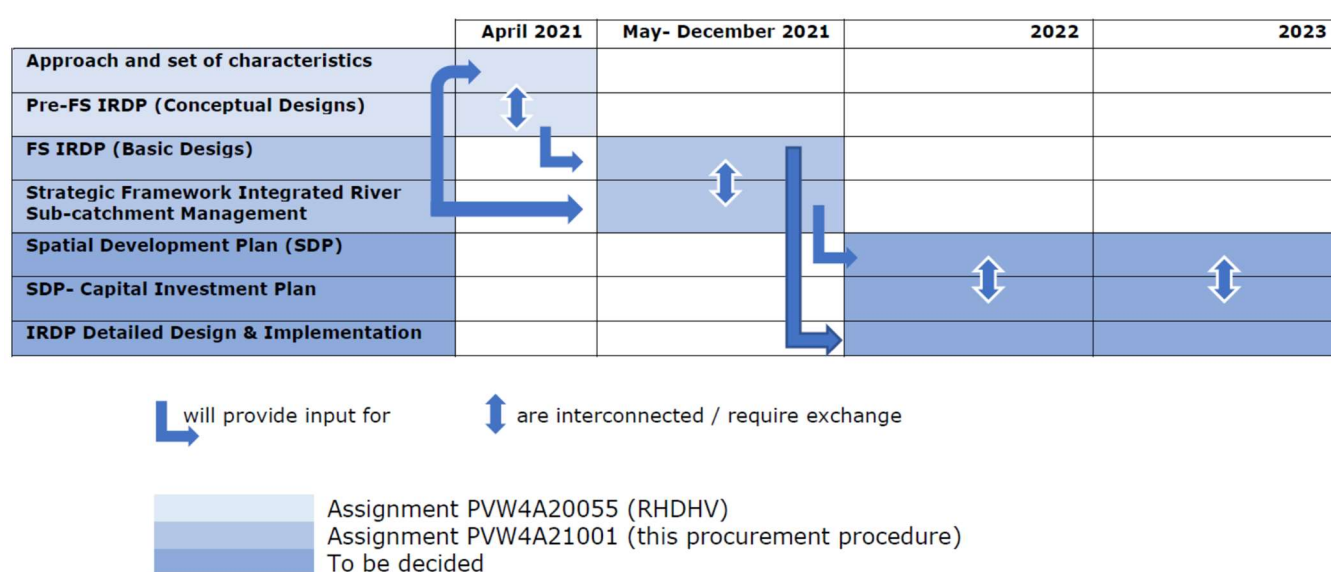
|  | April 2021 | May- December 2021 | 2022 | 2023 |
|---|---|---|---|---|
| Approach and set of characteristics |  |  |  |  |
| Pre-FS IRDP (Conceptual Designs) |  |  |  |  |
| FS IRDP (Basic Desigs) |  |  |  |  |
| Strategic Framework Integrated River Sub-catchment Management |  |  |  |  |
| Spatial Development Plan (SDP) |  |  |  |  |
| SDP- Capital Investment Plan |  |  |  |  |
| IRDP Detailed Design & Implementation |  |  |  |  |

will provide input for

are interconnected / require exchange

Assignment PVW4A20055 (RHDHV)
Assignment PVW4A21001 (this procurement procedure)
To be decided